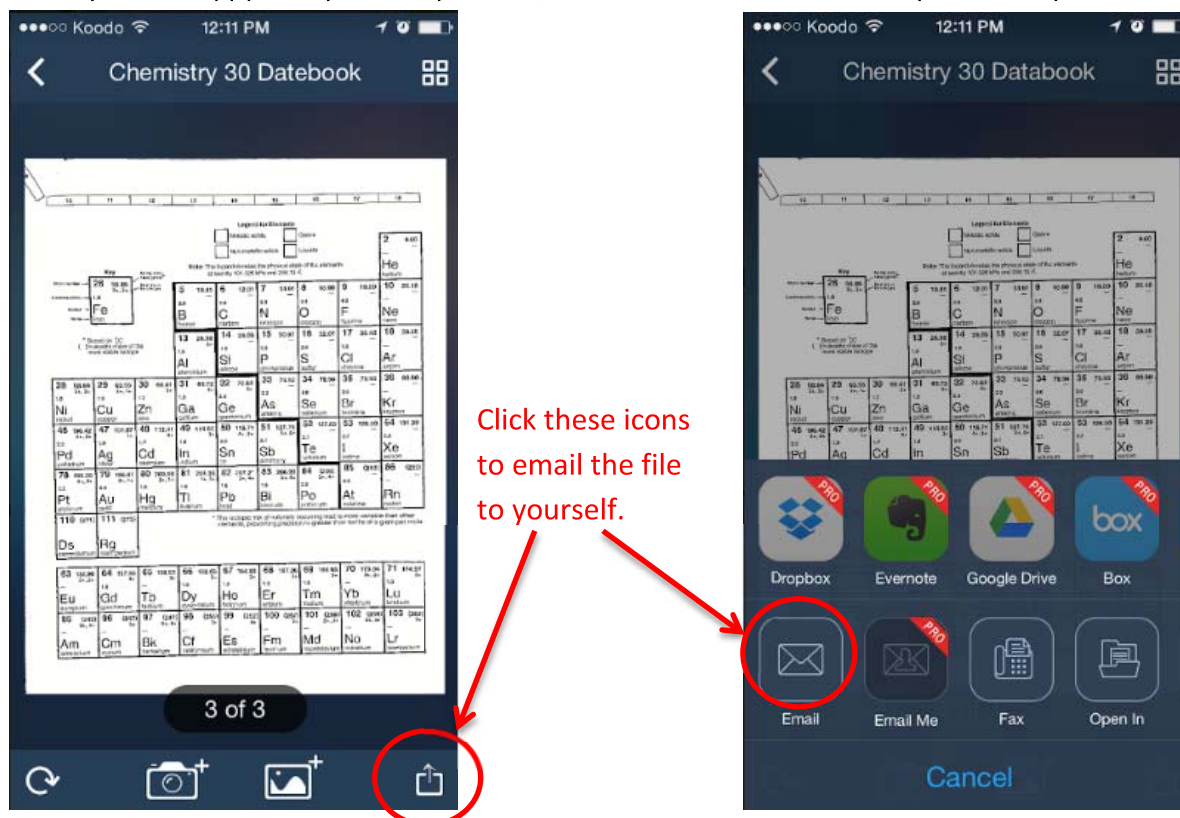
●●●○○ Koodo 12:11 PM

Chemistry 30 Datebook

3 of 3

Click these icons to email the file to yourself.

●●●○○ Koodo 12:11 PM

Chemistry 30 Databook

PRO Dropbox
PRO Evernote
PRO Google Drive
PRO box Box

Email
PRO Email Me
Fax
Open In

Cancel